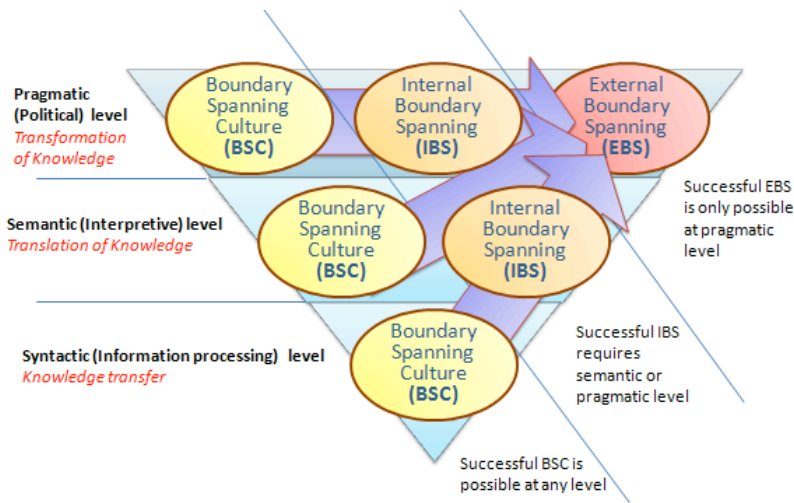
Pragmatic (Political) level
Transformation of Knowledge

Boundary Spanning Culture (BSC)

Internal Boundary Spanning (IBS)

External Boundary Spanning (EBS)

Successful EBS is only possible at pragmatic level

Semantic (Interpretive) level
Translation of Knowledge

Boundary Spanning Culture (BSC)

Internal Boundary Spanning (IBS)

Successful IBS requires semantic or pragmatic level

Syntactic (Information processing) level
Knowledge transfer

Boundary Spanning Culture (BSC)

Successful BSC is possible at any level